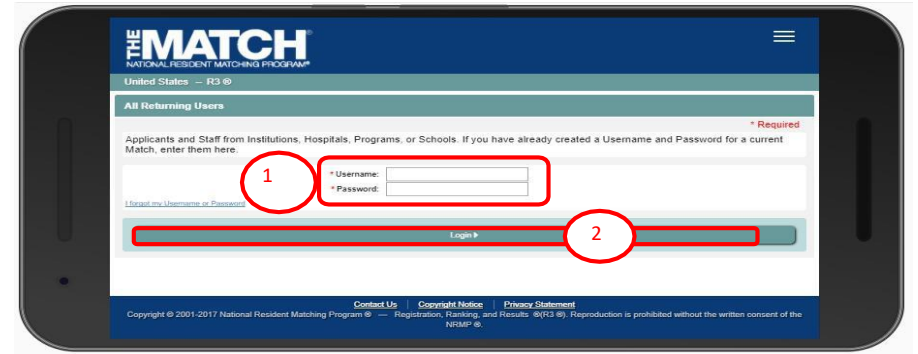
THE MATCH®
NATIONAL RESIDENT MATCHING PROGRAM®

United States — R3 ®

All Returning Users

* Required

Applicants and Staff from Institutions, Hospitals, Programs, or Schools. If you have already created a Username and Password for a current Match, enter them here.

1

* Username:
* Password:

I forgot my Username or Password

Login ▶

2

Contact Us | Copyright Notice | Privacy Statement

Copyright © 2001-2017 National Resident Matching Program ® — Registration, Ranking, and Results ®(R3 ®). Reproduction is prohibited without the written consent of the NRMP ®.